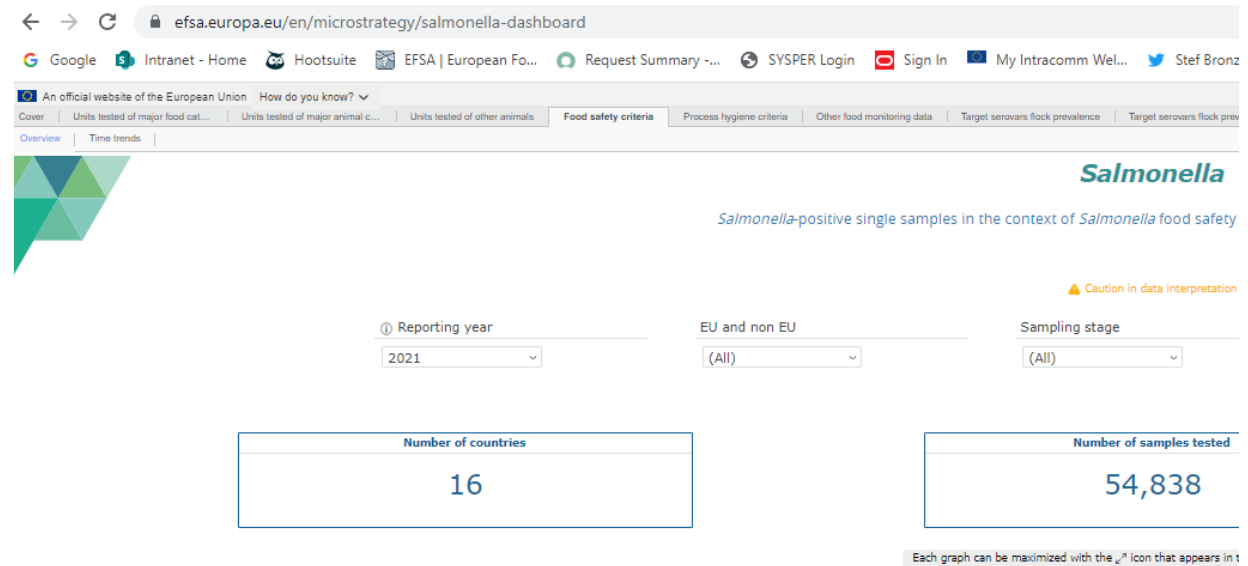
efsa.europa.eu/en/microstrategy/salmonella-dashboard

Google Intranet - Home Hootsuite EFSA | European Fo... Request Summary -... SYSPER Login Sign In My Intracomm Wel... Stef Bronz

An official website of the European Union How do you know?

Cover | Units tested of major food cat... | Units tested of major animal c... | Units tested of other animals | Food safety criteria | Process hygiene criteria | Other food monitoring data | Target serovars flock prevalence | Target serovars flock prev

Overview | Time trends

Salmonella

Salmonella-positive single samples in the context of Salmonella food safety

Caution in data interpretation

Reporting year
2021

EU and non EU
(All)

Sampling stage
(All)

Number of countries
16

Number of samples tested
54,838

Each graph can be maximized with the icon that appears in t